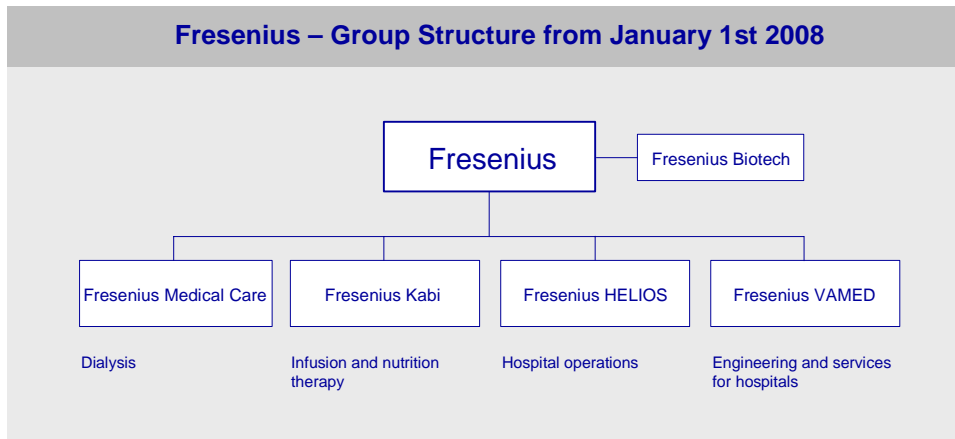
Fresenius – Group Structure from January 1st 2008

Fresenius

Fresenius Biotech

Fresenius Medical Care

Fresenius Kabi

Fresenius HELIOS

Fresenius VAMED

Dialysis

Infusion and nutrition therapy

Hospital operations

Engineering and services for hospitals